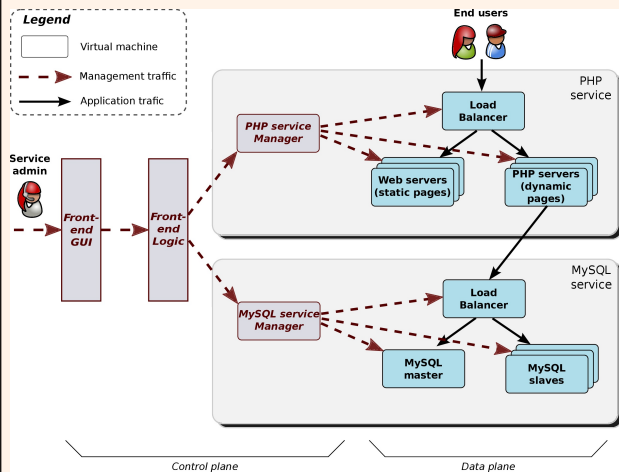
Legend

Virtual machine

Management traffic

Application trafic

End users

Service admin

Front-end GUI

Front-end Logic

PHP service Manager

MySQL service Manager

PHP service

Load Balancer

Web servers (static pages)

PHP servers (dynamic pages)

MySQL service

Load Balancer

MySQL master

MySQL slaves

Control plane

Data plane